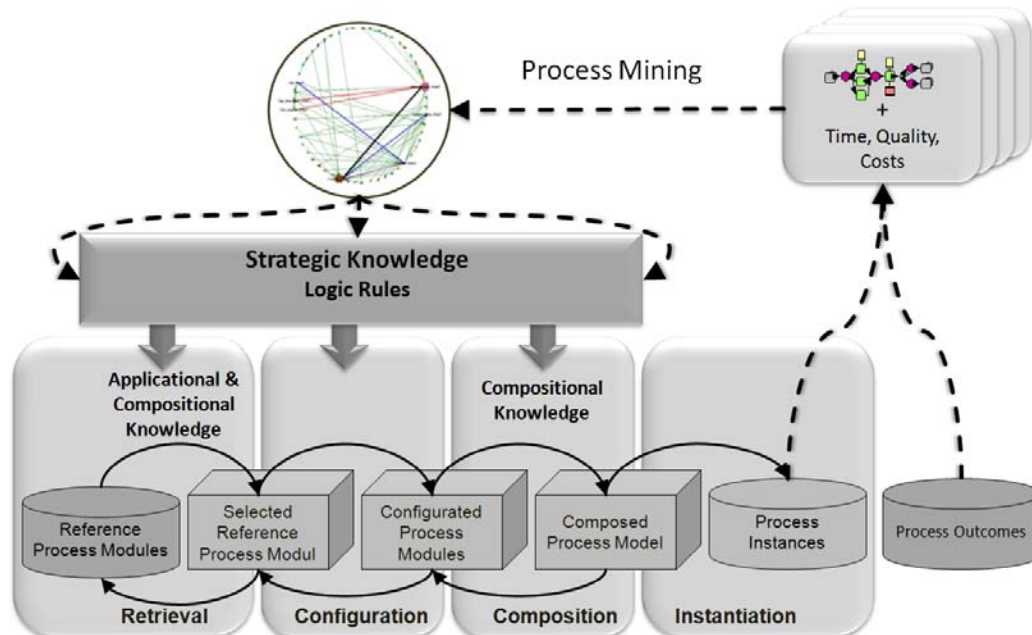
Process Mining

+
Time, Quality, Costs

Strategic Knowledge
Logic Rules

Applicational & Compositional Knowledge

Compositional Knowledge

Reference Process Modules

Selected Reference Process Modul

Configurated Process Modules

Composed Process Model

Process Instances

Process Outcomes

Retrieval

Configuration

Composition

Instantiation